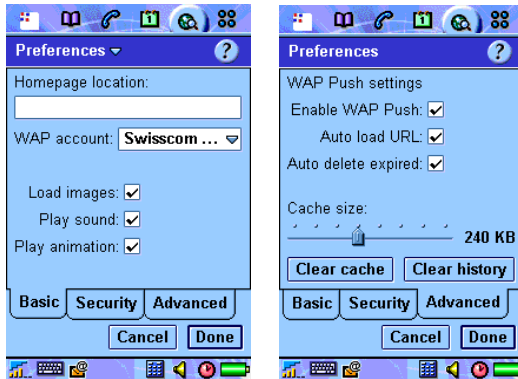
Preferences

?

Homepage location:

WAP account: Swisscom ...

Load images: ✓

Play sound: ✓

Play animation: ✓

Basic | Security | Advanced

Cancel | Done

Preferences

?

WAP Push settings

Enable WAP Push: ✓

Auto load URL: ✓

Auto delete expired: ✓

Cache size:

240 KB

Clear cache | Clear history

Basic | Security | Advanced

Cancel | Done